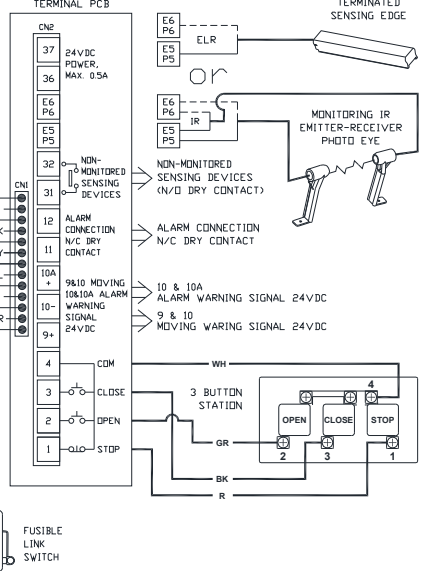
TERMINAL PCB

TERMINATED SENSING EDGE

CN2

37 24VDC POWER, MAX. 0.5A

36

E6 P6

E5 P5

E6 P6

ELR

E5 P5

OR

E6 P6

IR

E5 P5

MONITORING IR EMITTER-RECEIVER PHOTO EYE

32 NON-MONITORED SENSING DEVICES

31

NON-MONITORED SENSING DEVICES (N/O DRY CONTACT)

CN1

12 ALARM CONNECTION N/C DRY CONTACT

11

ALARM CONNECTION N/C DRY CONTACT

10A +

9&10 MOVING 10&10A ALARM WARNING SIGNAL 24VDC

10-

9+

10 & 10A ALARM WARNING SIGNAL 24VDC

9 & 10 MOVING WARING SIGNAL 24VDC

4 COM

3 CLOSE

2 OPEN

1 STOP

WH

3 BUTTON STATION

4

OPEN

CLOSE

STOP

GR

2

3

1

BK

R

FUSIBLE LINK SWITCH